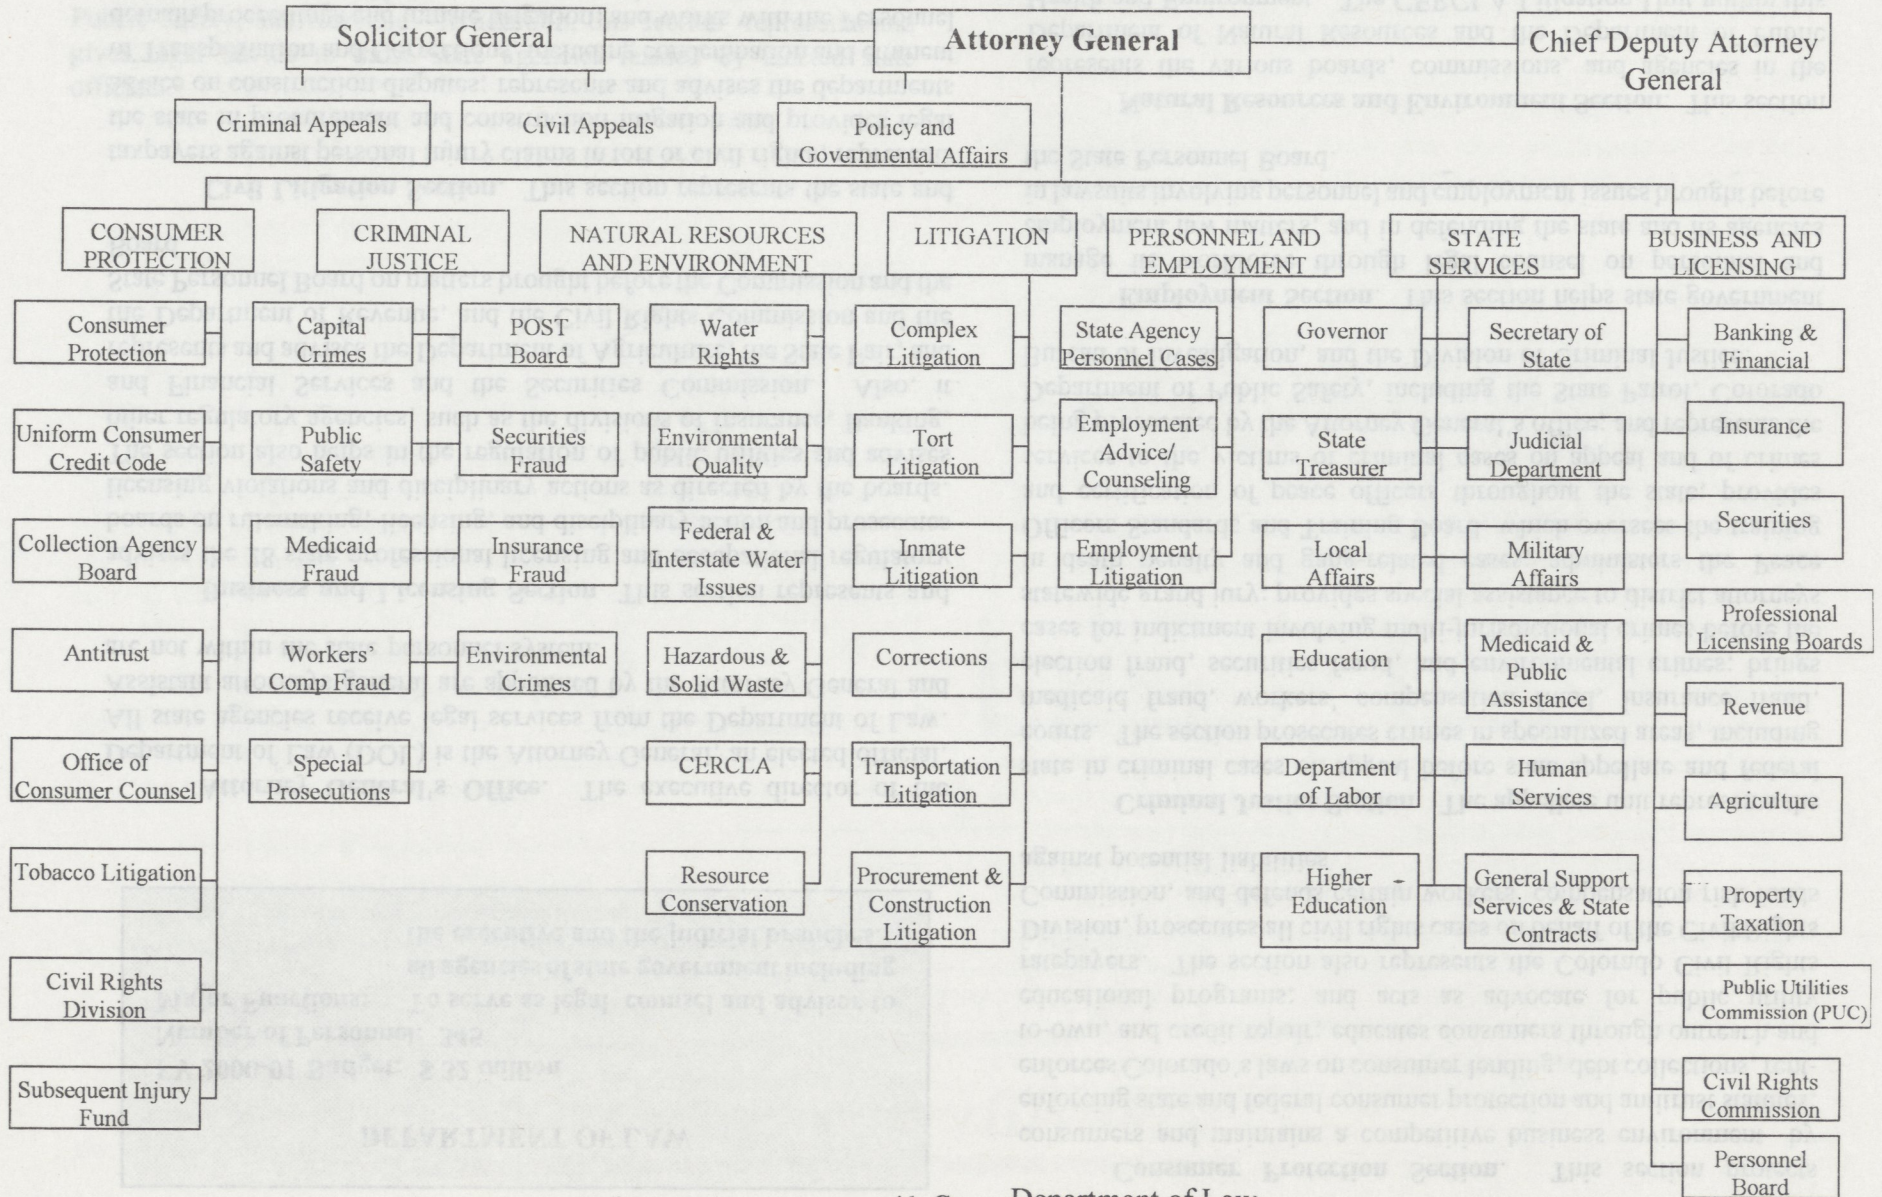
Solicitor General

Attorney General

Chief Deputy Attorney General

Criminal Appeals

Civil Appeals

Policy and Governmental Affairs

CONSUMER PROTECTION

CRIMINAL JUSTICE

NATURAL RESOURCES AND ENVIRONMENT

LITIGATION

PERSONNEL AND EMPLOYMENT

STATE SERVICES

BUSINESS AND LICENSING

Consumer Protection

Uniform Consumer Credit Code

Collection Agency Board

Antitrust

Office of Consumer Counsel

Tobacco Litigation

Civil Rights Division

Subsequent Injury Fund

Capital Crimes

Public Safety

Medicaid Fraud

Workers' Comp Fraud

Special Prosecutions

POST Board

Securities Fraud

Insurance Fraud

Environmental Crimes

Water Rights

Environmental Quality

Federal & Interstate Water Issues

Hazardous & Solid Waste

CERCLA

Resource Conservation

Complex Litigation

Tort Litigation

Inmate Litigation

Corrections

Transportation Litigation

Procurement & Construction Litigation

State Agency Personnel Cases

Employment Advice/ Counseling

Employment Litigation

Governor

State Treasurer

Local Affairs

Education

Department of Labor

Higher Education

Secretary of State

Judicial Department

Military Affairs

Medicaid & Public Assistance

Human Services

General Support Services & State Contracts

Banking & Financial

Insurance

Securities

Professional Licensing Boards

Revenue

Agriculture

Property Taxation

Public Utilities Commission (PUC)

Civil Rights Commission

Personnel Board